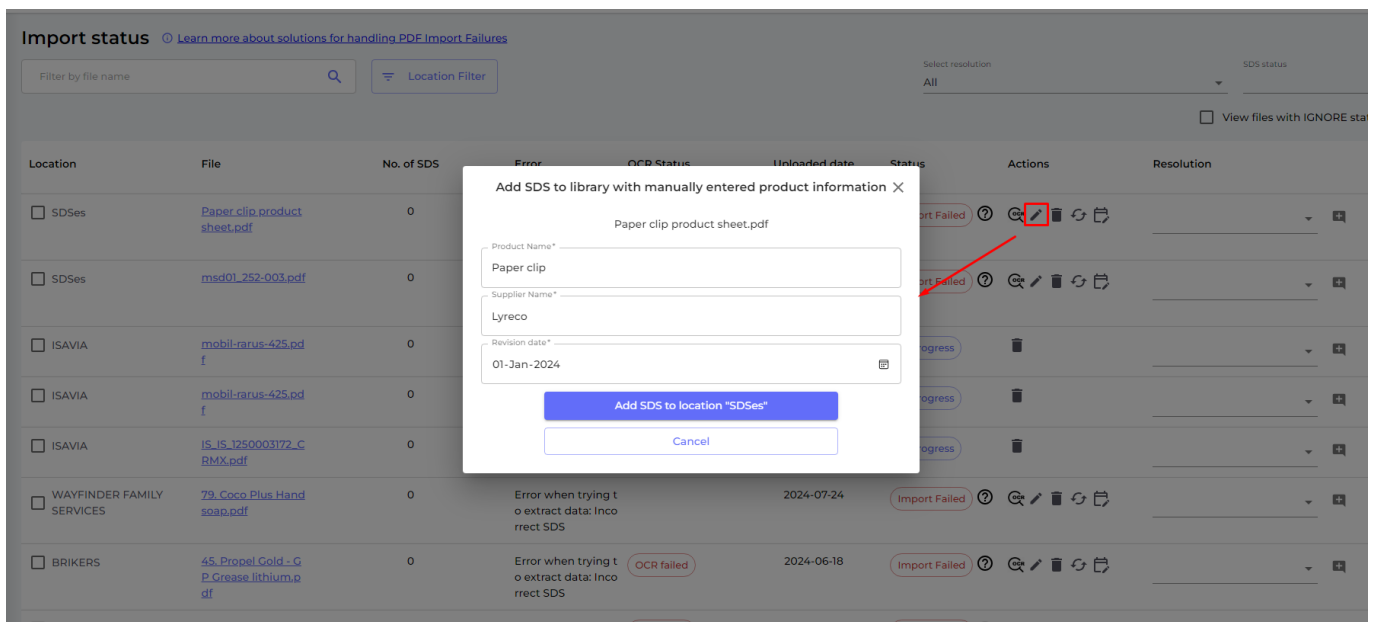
Import status ⓘ Learn more about solutions for handling PDF Import Failures

Filter by file name

Location Filter

Select resolution
All

SDS status

View files with IGNORE sta

| Location | File | No. of SDS | Error | OCR Status | Uploaded date | Status | Actions | Resolution |
|---|---|---|---|---|---|---|---|---|
| SDSes | Paper clip product sheet.pdf | 0 | | | | ort Failed | | |
| SDSes | msd01_252-003.pdf | 0 | | | | ort Failed | | |
| ISAVIA | mobil-rarus-425.pdf | 0 | | | | ogress | | |
| ISAVIA | mobil-rarus-425.pdf | 0 | | | | ogress | | |
| ISAVIA | IS_IS_1250003172_CRMX.pdf | 0 | | | | ogress | | |
| WAYFINDER FAMILY SERVICES | 79. Coco Plus Hand soap.pdf | 0 | Error when trying to extract data: Incorrect SDS | | 2024-07-24 | Import Failed | | |
| BRIKERS | 45. Propel Gold - GP Grease lithium.pdf | 0 | Error when trying to extract data: Incorrect SDS | OCR failed | 2024-06-18 | Import Failed | | |

Add SDS to library with manually entered product information

Paper clip product sheet.pdf

Product Name*
Paper clip

Supplier Name*
Lyreco

Revision date*
01-Jan-2024

Add SDS to location "SDSes"

Cancel